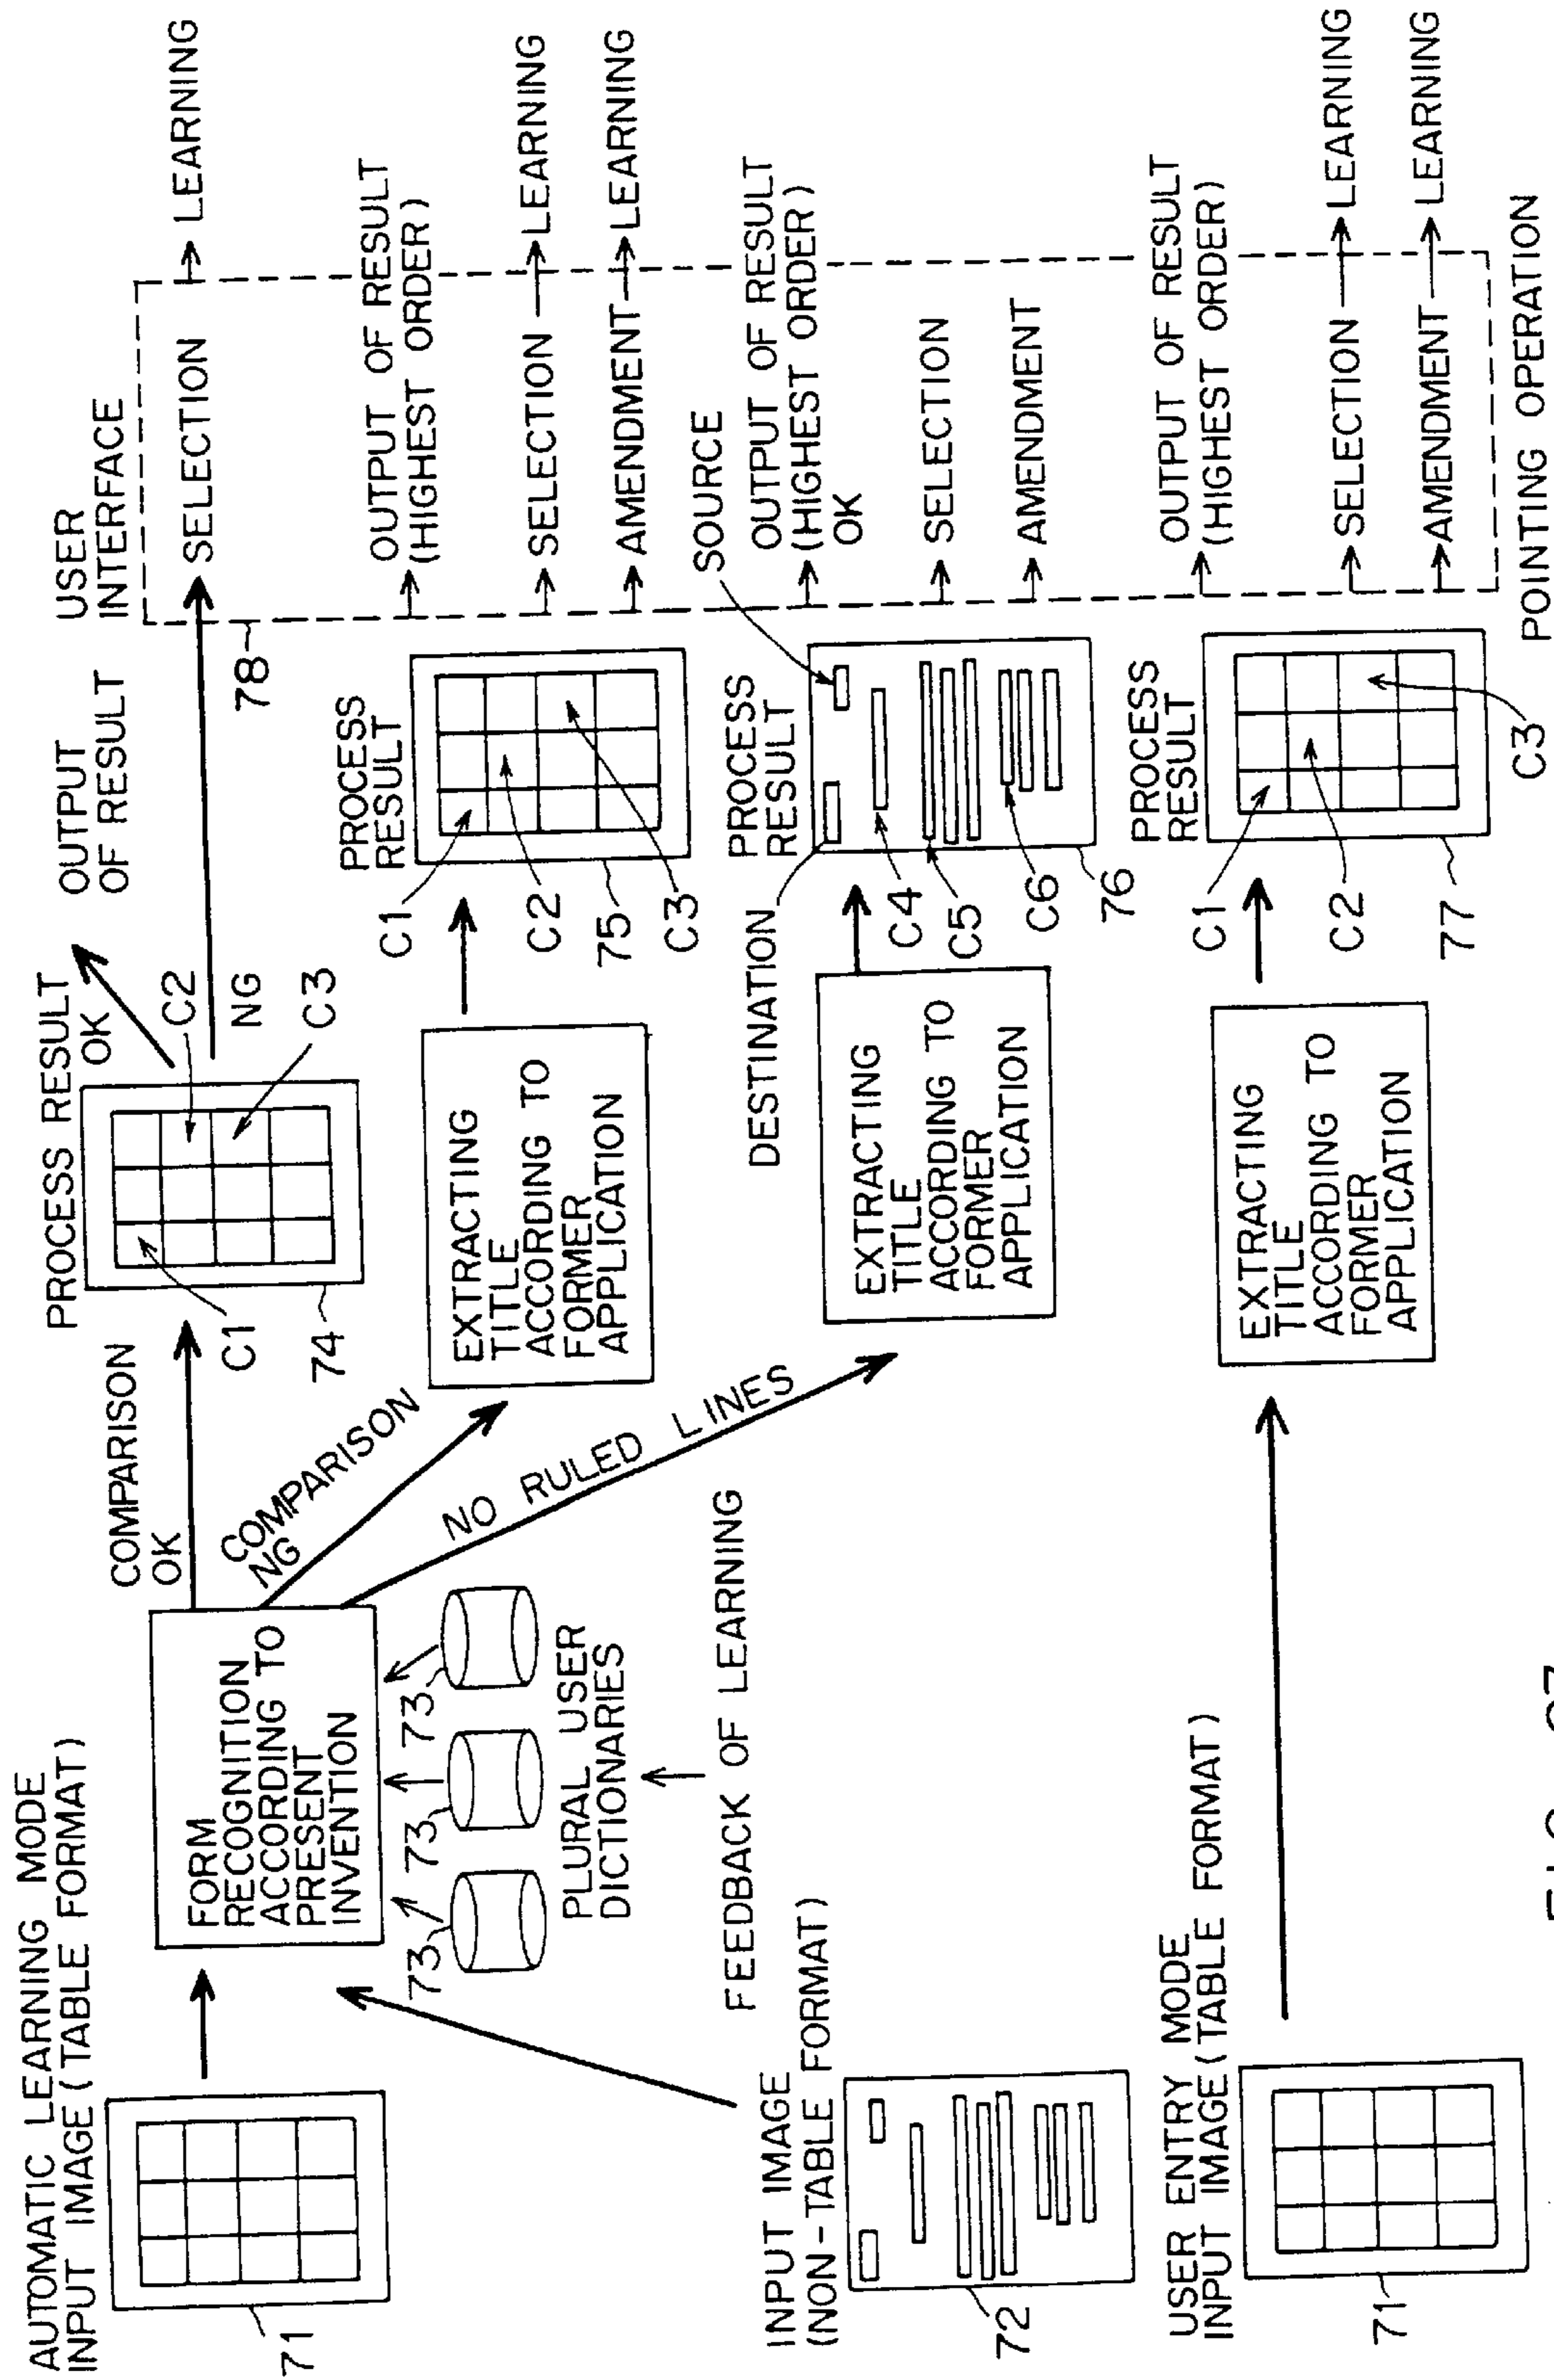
AUTOMATIC LEARNING MODE
INPUT IMAGE (TABLE FORMAT)

71

FORM RECOGNITION ACCORDING TO PRESENT INVENTION

73 73 73 73

PLURAL USER DICTIONARIES

FEEDBACK OF LEARNING

INPUT IMAGE (NON-TABLE FORMAT)

72

USER ENTRY MODE
INPUT IMAGE (TABLE FORMAT)

71

COMPARISON OK

COMPARISON NG

NO RULED LINES

PROCESS RESULT

C1 C2 C3

74

OK

NG

OUTPUT OF RESULT

EXTRACTING TITLE ACCORDING TO FORMER APPLICATION

PROCESS RESULT

C1 C2 C3

75

DESTINATION

EXTRACTING TITLE ACCORDING TO FORMER APPLICATION

PROCESS RESULT

C4 C5 C6

76

SOURCE

EXTRACTING TITLE ACCORDING TO FORMER APPLICATION

PROCESS RESULT

C1 C2 C3

77

78

USER INTERFACE

SELECTION → LEARNING

OUTPUT OF RESULT (HIGHEST ORDER)

SELECTION → LEARNING

AMENDMENT → LEARNING

OUTPUT OF RESULT (HIGHEST ORDER) OK

SELECTION

AMENDMENT

OUTPUT OF RESULT (HIGHEST ORDER)

SELECTION → LEARNING

AMENDMENT → LEARNING

POINTING OPERATION

FIG. 27